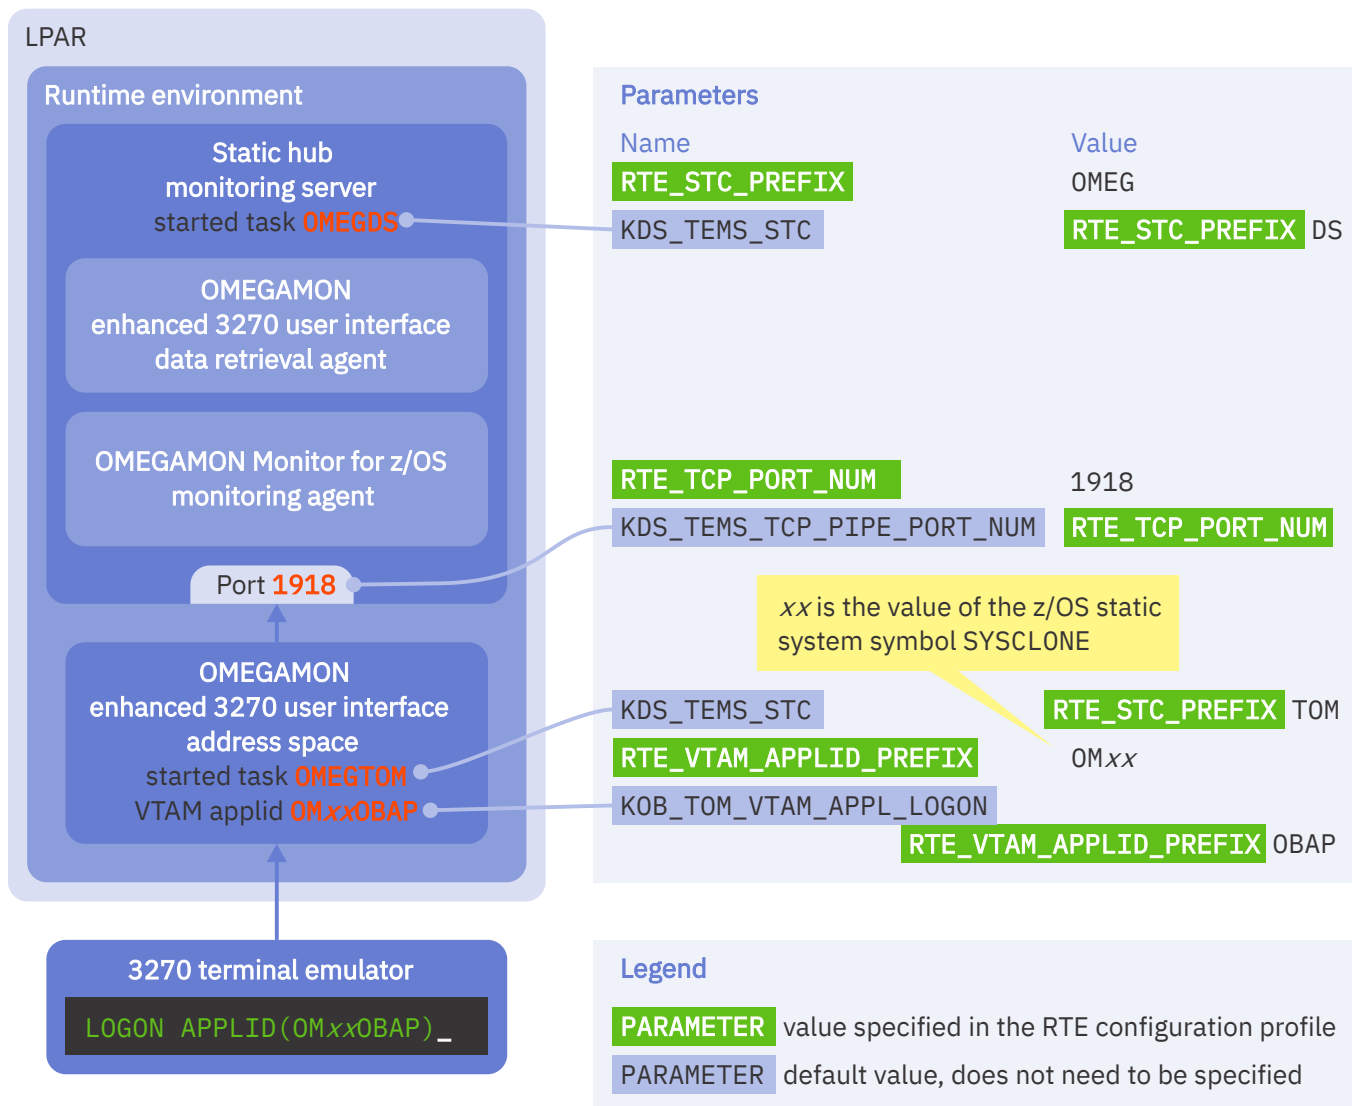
LPAR

Runtime environment

Static hub monitoring server started task OMEGDS

OMEGAMON enhanced 3270 user interface data retrieval agent

OMEGAMON Monitor for z/OS monitoring agent

Port 1918

OMEGAMON enhanced 3270 user interface address space started task OMEGTOM VTAM applid OMxxOBAP

3270 terminal emulator

LOGON APPLID(OMxxOBAP)_

Parameters

| Name | Value |
|---|---|
| RTE_STC_PREFIX | OMEG |
| KDS_TEMS_STC | RTE_STC_PREFIX DS |
| RTE_TCP_PORT_NUM | 1918 |
| KDS_TEMS_TCP_PIPE_PORT_NUM | RTE_TCP_PORT_NUM |
| KDS_TEMS_STC | RTE_STC_PREFIX TOM |
| RTE_VTAM_APPLID_PREFIX | OMxx |
| KOB_TOM_VTAM_APPL_LOGON | RTE_VTAM_APPLID_PREFIX OBAP |

xx is the value of the z/OS static system symbol SYSCLONE

Legend

PARAMETER value specified in the RTE configuration profile

PARAMETER default value, does not need to be specified